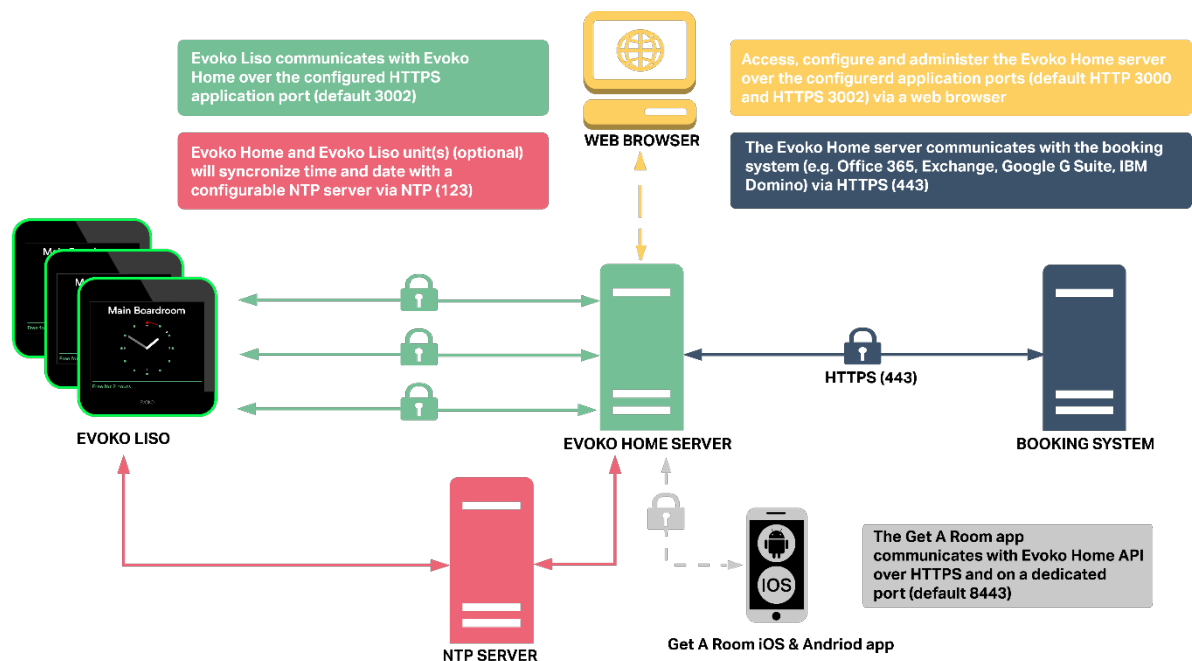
Evoko Liso communicates with Evoko Home over the configured HTTPS application port (default 3002)

Evoko Home and Evoko Liso unit(s) (optional) will syncronize time and date with a configurable NTP server via NTP (123)

WEB BROWSER

Access, configure and administer the Evoko Home server over the configurerd application ports (default HTTP 3000 and HTTPS 3002) via a web browser

The Evoko Home server communicates with the booking system (e.g. Office 365, Exchange, Google G Suite, IBM Domino) via HTTPS (443)

Main Boardroom

EVOKO LISO

EVOKO HOME SERVER

HTTPS (443)

BOOKING SYSTEM

iOS

The Get A Room app communicates with Evoko Home API over HTTPS and on a dedicated port (default 8443)

NTP SERVER

Get A Room iOS & Andriod app